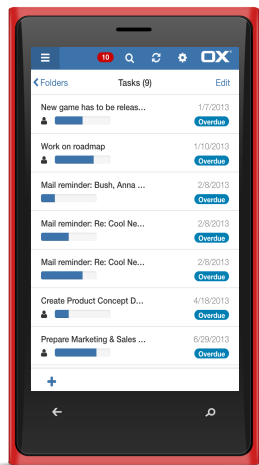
10
OX

Folders
Tasks (9)
Edit

New game has to be releas...
1/7/2013
Overdue

Work on roadmap
1/10/2013
Overdue

Mail reminder: Bush, Anna ...
2/8/2013
Overdue

Mail reminder: Re: Cool Ne...
2/8/2013
Overdue

Mail reminder: Re: Cool Ne...
2/8/2013
Overdue

Create Product Concept D...
4/18/2013
Overdue

Prepare Marketing & Sales ...
6/29/2013
Overdue

+